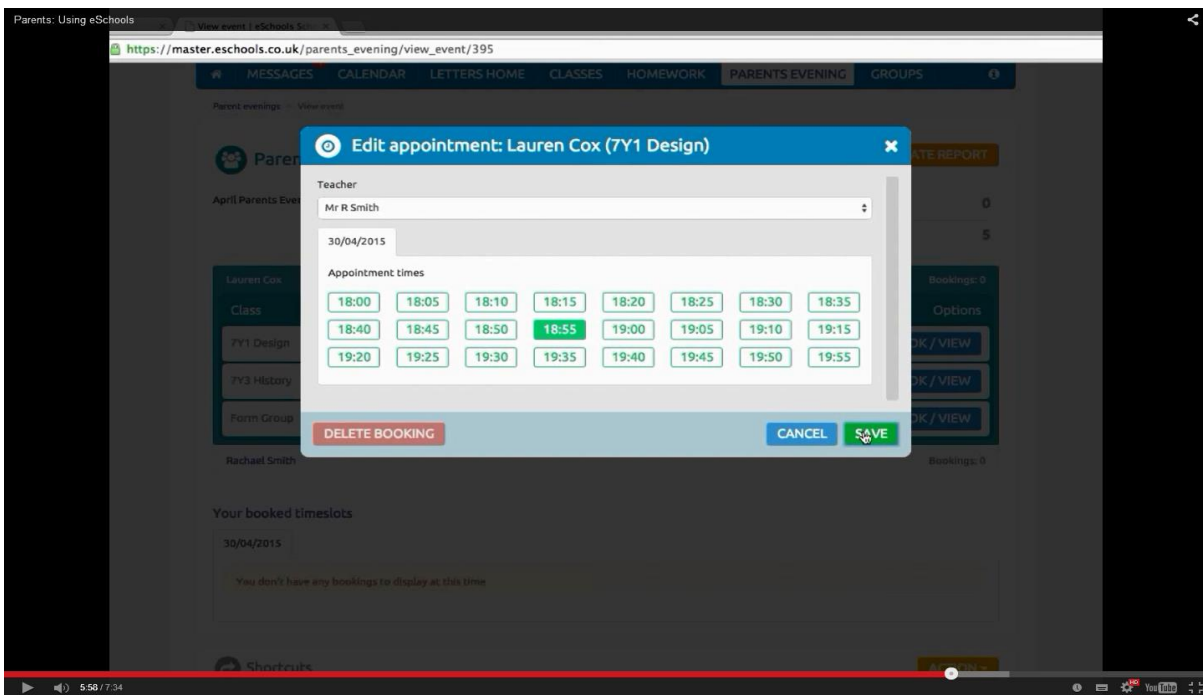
Parents: Using eSchools

View event | eSchools

https://master.eschools.co.uk/parents_evening/view_event/395

MESSAGES CALENDAR LETTERS HOME CLASSES HOMEWORK PARENTS EVENING GROUPS

Parent evenings > View event

Paren

ATE REPORT

April Parents Eve

0

5

Lauren Cox

Bookings: 0

Class

Options

7Y1 Design

OK / VIEW

7Y3 History

OK / VIEW

Form Group

OK / VIEW

Rachael Smith

Bookings: 0

Edit appointment: Lauren Cox (7Y1 Design)

Teacher

Mr R Smith

30/04/2015

Appointment times

18:00 18:05 18:10 18:15 18:20 18:25 18:30 18:35
18:40 18:45 18:50 18:55 19:00 19:05 19:10 19:15
19:20 19:25 19:30 19:35 19:40 19:45 19:50 19:55

DELETE BOOKING

CANCEL

SAVE

Your booked timeslots

30/04/2015

You don't have any bookings to display at this time

Shortcuts

5:58 / 7:34